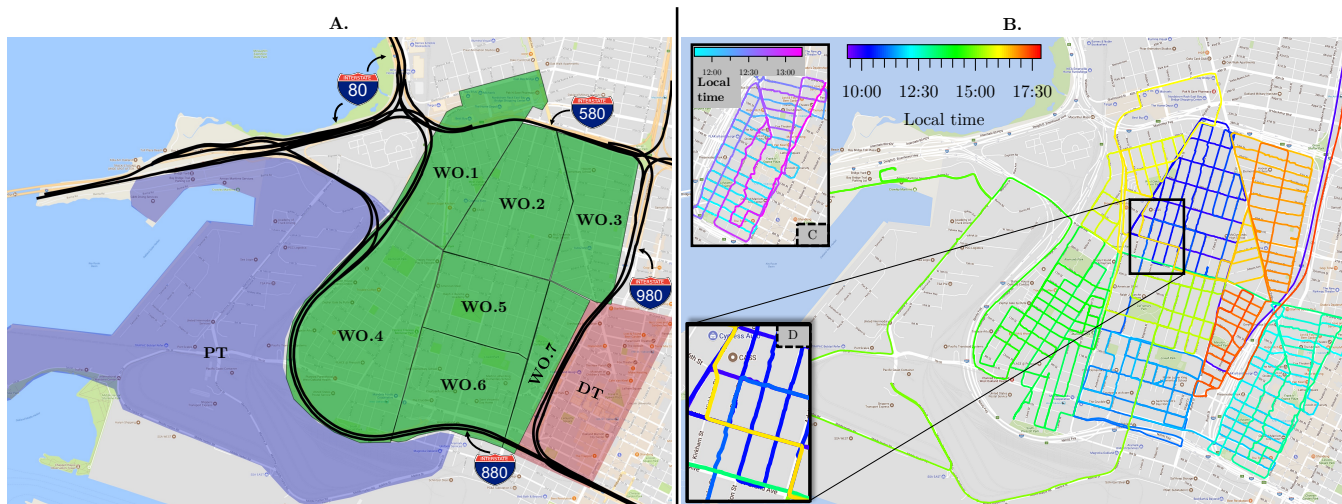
A.

INTERSTATE
80

INTERSTATE
580

WO.1

WO.2

WO.3

INTERSTATE
980

WO.5

WO.4

PT

WO.6

WO.7

DT

INTERSTATE
880

B.

12:00 12:30 13:00

Local time

C

10:00 12:30 15:00 17:30

Local time

D

Cypress Ave